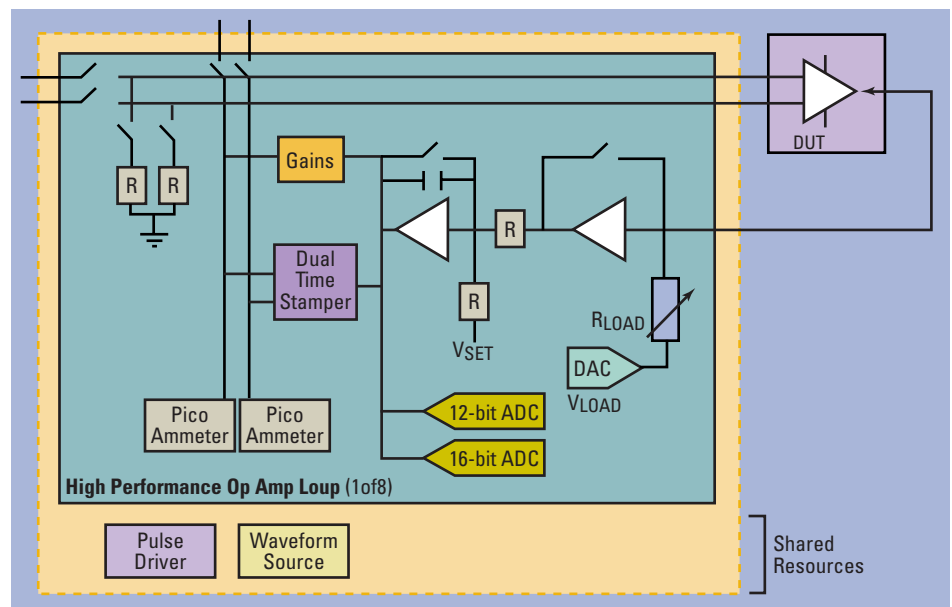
DUT

Gains

R R

R

Dual Time Stamper

R

$V_{SET}$

$R_{LOAD}$

DAC

$V_{LOAD}$

12-bit ADC

16-bit ADC

Pico Ammeter

Pico Ammeter

High Performance Op Amp Loup (1of8)

Pulse Driver

Waveform Source

Shared Resources